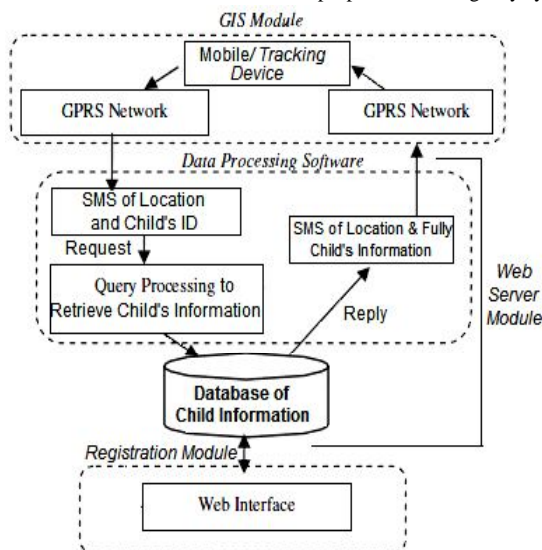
GIS Module

Mobile/ Tracking Device

GPRS Network

GPRS Network

Data Processing Software

SMS of Location and Child's ID

Request

Query Processing to Retrieve Child's Information

SMS of Location & Fully Child's Information

Reply

Web Server Module

Database of Child Information

Registration Module

Web Interface